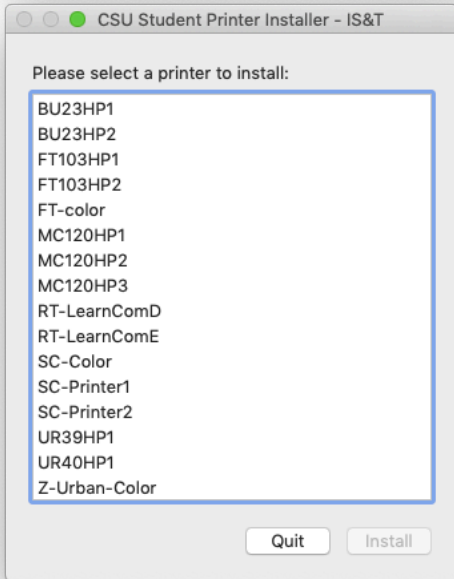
CSU Student Printer Installer - IS&T

Please select a printer to install:

BU23HP1
BU23HP2
FT103HP1
FT103HP2
FT-color
MC120HP1
MC120HP2
MC120HP3
RT-LearnComD
RT-LearnComE
SC-Color
SC-Printer1
SC-Printer2
UR39HP1
UR40HP1
Z-Urban-Color

Quit
Install